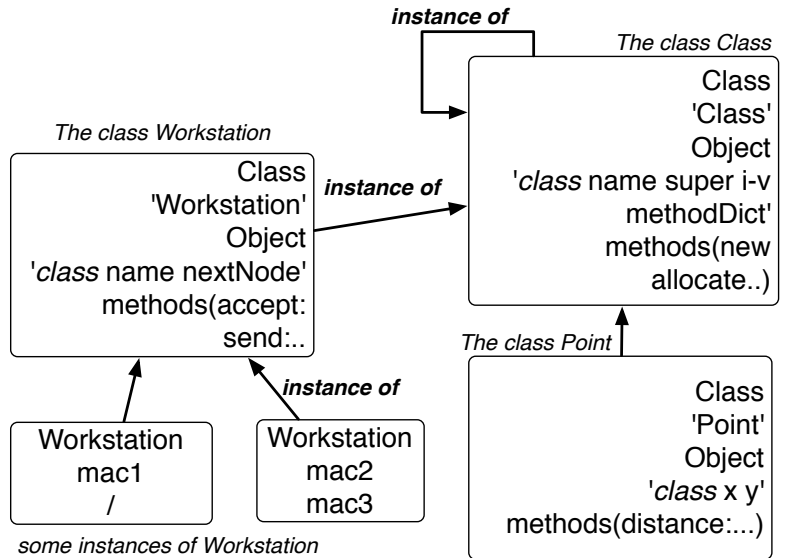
instance of

The class Class

Class
'Class'
Object
'*class* name super i-v
methodDict'
methods(new
allocate..)

The class Workstation

Class
'Workstation'
Object
'*class* name nextNode'
methods(accept:
send:..

instance of

The class Point

instance of

Class
'Point'
Object
'*class* x y'
methods(distance:...)

Workstation
mac1
/

Workstation
mac2
mac3

some instances of Workstation